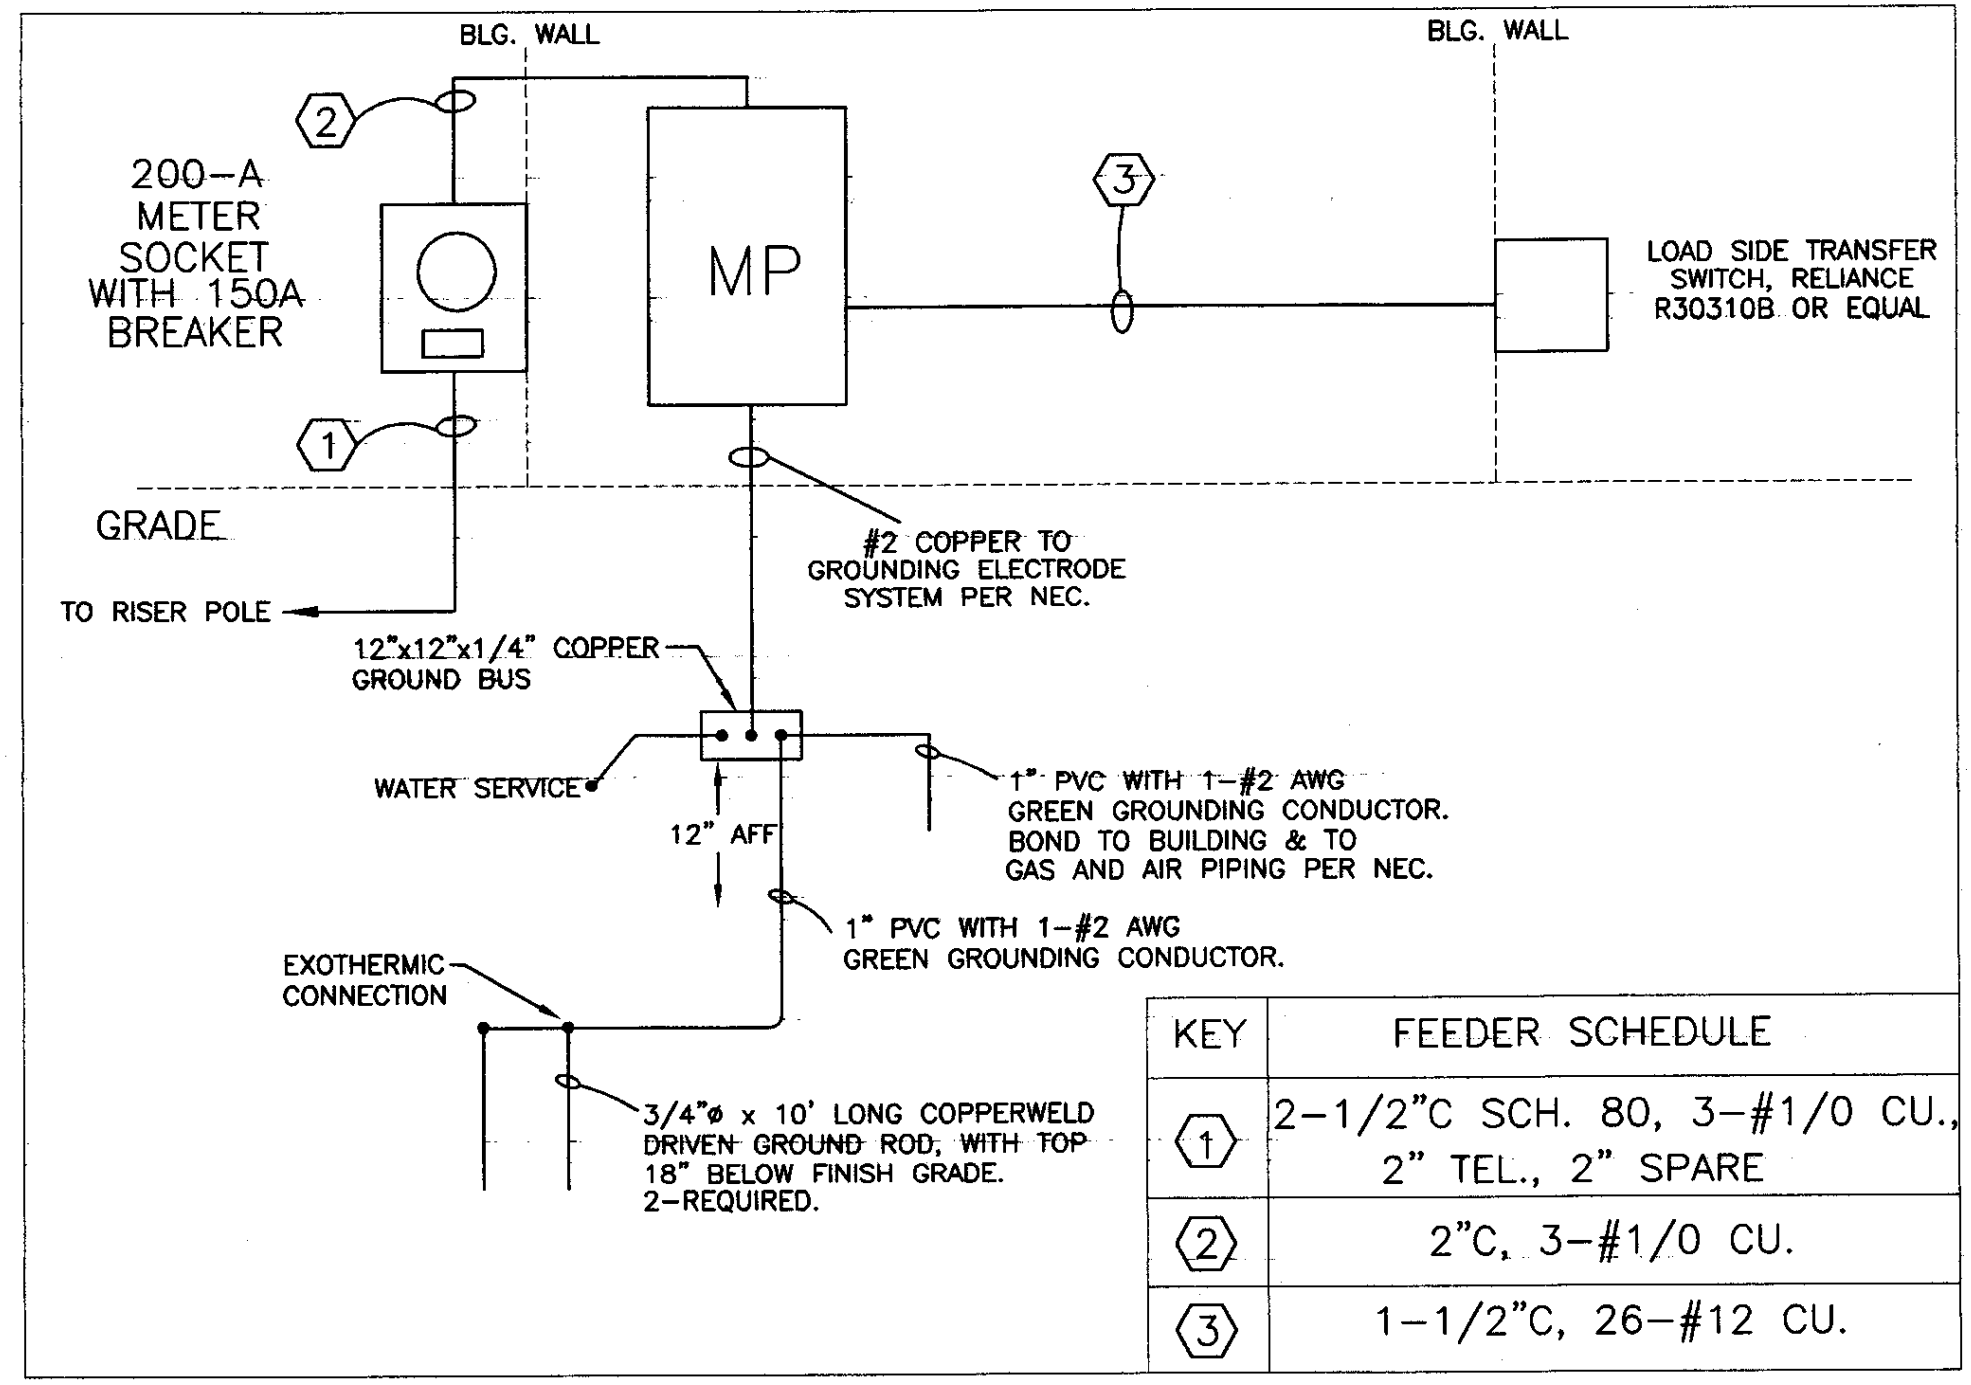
BLG. WALL

BLG. WALL

2

200–A METER SOCKET WITH 150A BREAKER

MP

3

LOAD SIDE TRANSFER SWITCH, RELIANCE R30310B OR EQUAL

1

GRADE

#2 COPPER TO GROUNDING ELECTRODE SYSTEM PER NEC.

TO RISER POLE

12"x12"x1/4" COPPER GROUND BUS

WATER SERVICE

12" AFF

1" PVC WITH 1–#2 AWG GREEN GROUNDING CONDUCTOR. BOND TO BUILDING & TO GAS AND AIR PIPING PER NEC.

1" PVC WITH 1–#2 AWG GREEN GROUNDING CONDUCTOR.

EXOTHERMIC CONNECTION

3/4"ø x 10' LONG COPPERWELD DRIVEN GROUND ROD, WITH TOP 18" BELOW FINISH GRADE. 2–REQUIRED.

| KEY | FEEDER SCHEDULE |
|---|---|
| 1 | 2–1/2"C SCH. 80, 3–#1/0 CU., 2" TEL., 2" SPARE |
| 2 | 2"C, 3–#1/0 CU. |
| 3 | 1–1/2"C, 26–#12 CU. |